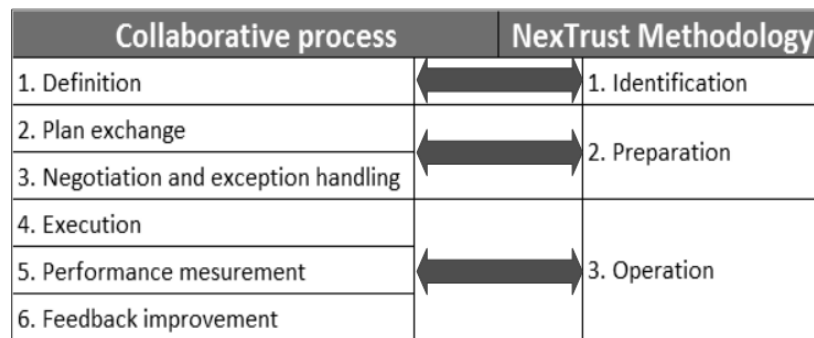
| Collaborative process | | NexTrust Methodology |
|---|---|---|
| 1. Definition | | 1. Identification |
| 2. Plan exchange | | 2. Preparation |
| 3. Negotiation and exception handling | | |
| 4. Execution | | 3. Operation |
| 5. Performance mesurement | | |
| 6. Feedback improvement | | |